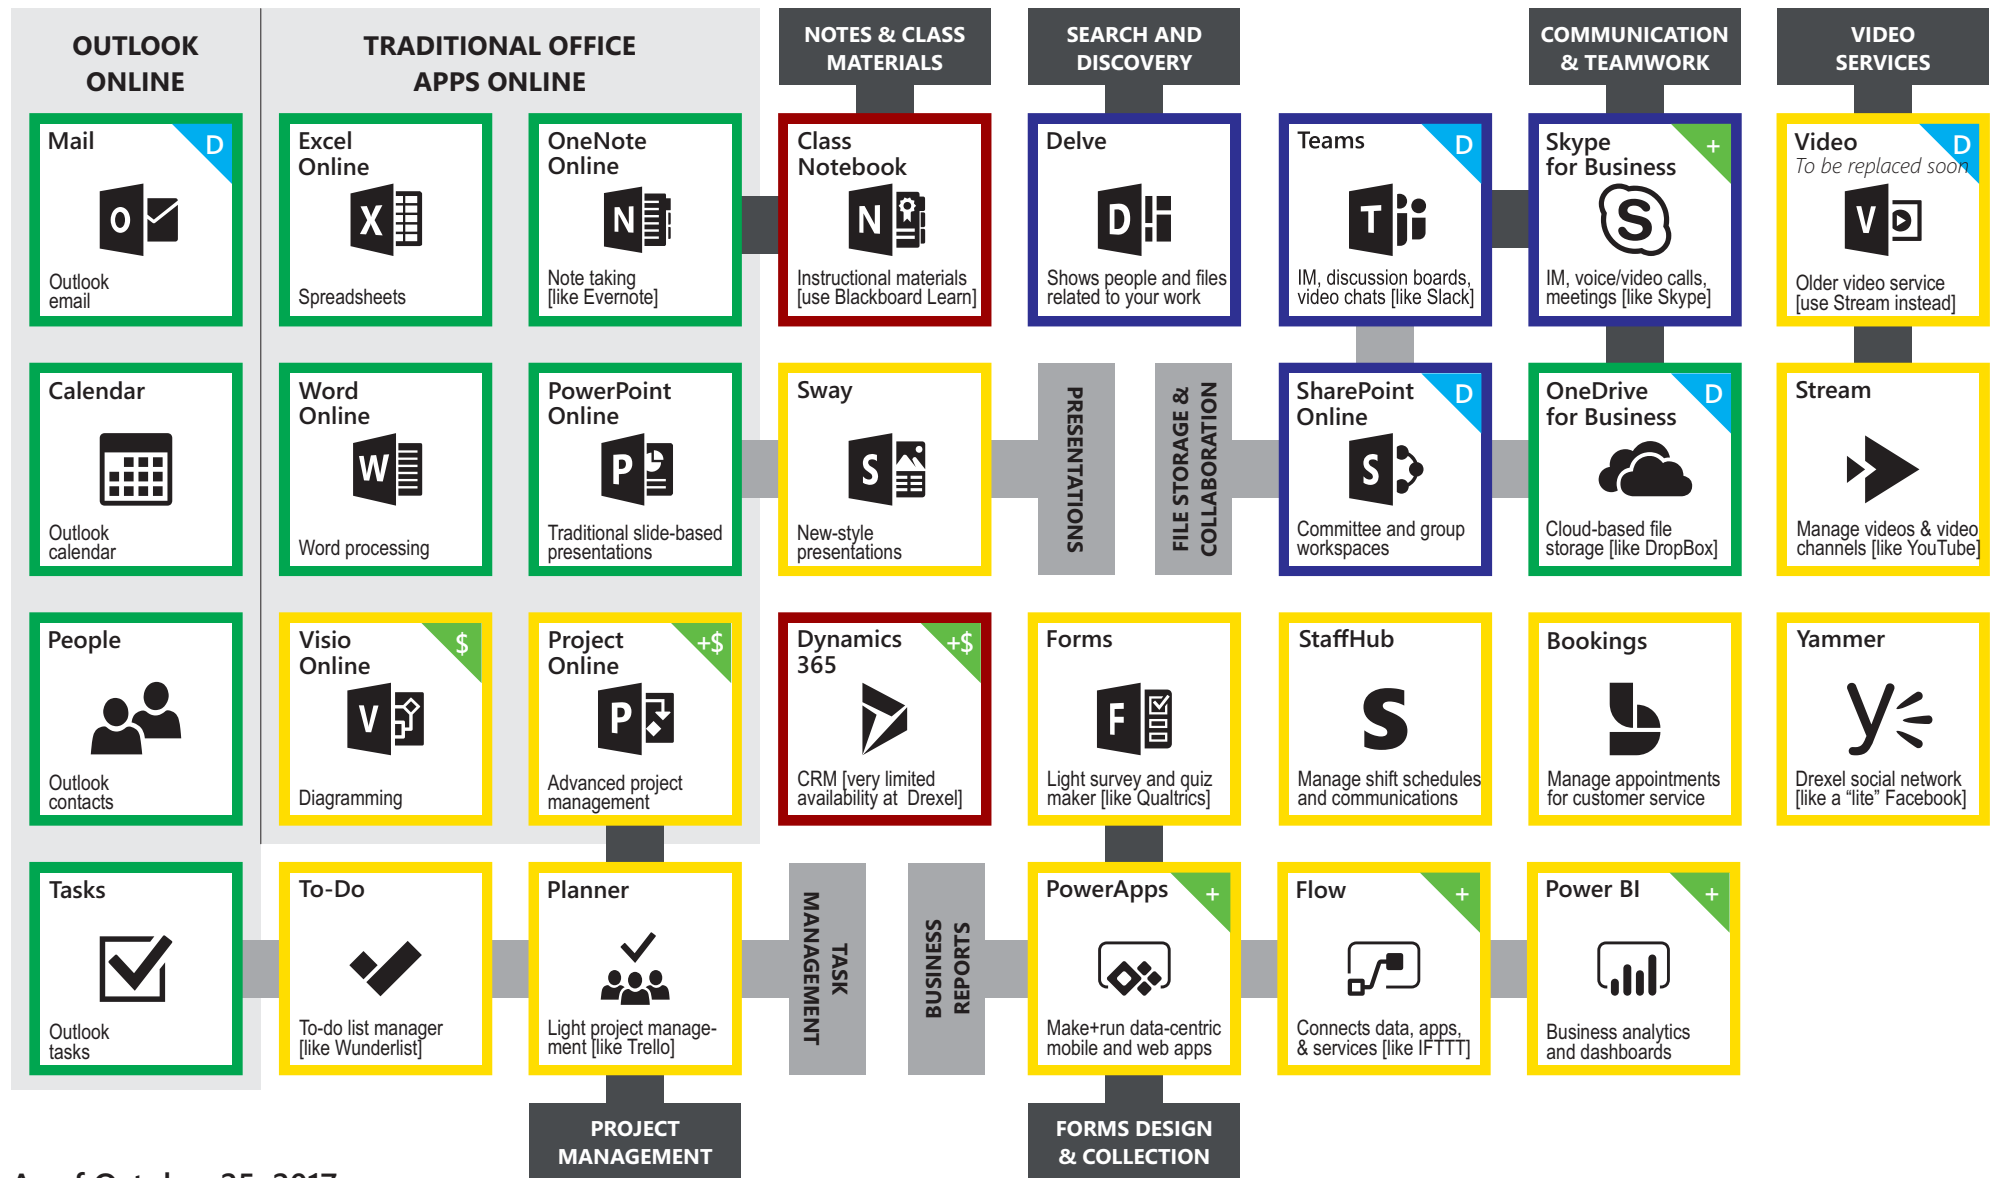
OUTLOOK ONLINE

TRADITIONAL OFFICE APPS ONLINE

NOTES & CLASS MATERIALS

SEARCH AND DISCOVERY

COMMUNICATION & TEAMWORK

VIDEO SERVICES

Mail D
Outlook email

Excel Online
Spreadsheets

OneNote Online
Note taking [like Evernote]

Class Notebook
Instructional materials [use Blackboard Learn]

Delve
Shows people and files related to your work

Teams D
IM, discussion boards, video chats [like Slack]

Skype for Business +
IM, voice/video calls, meetings [like Skype]

Video D
To be replaced soon
Older video service [use Stream instead]

Calendar
Outlook calendar

Word Online
Word processing

PowerPoint Online
Traditional slide-based presentations

Sway
New-style presentations

PRESENTATIONS

FILE STORAGE & COLLABORATION

SharePoint Online D
Committee and group workspaces

OneDrive for Business D
Cloud-based file storage [like DropBox]

Stream
Manage videos & video channels [like YouTube]

People
Outlook contacts

Visio Online $
Diagramming

Project Online +$
Advanced project management

Dynamics 365 +$
CRM [very limited availability at Drexel]

Forms
Light survey and quiz maker [like Qualtrics]

StaffHub
Manage shift schedules and communications

Bookings
Manage appointments for customer service

Yammer
Drexel social network [like a "lite" Facebook]

Tasks
Outlook tasks

To-Do
To-do list manager [like Wunderlist]

Planner
Light project management [like Trello]

TASK MANAGEMENT

BUSINESS REPORTS

PowerApps +
Make+run data-centric mobile and web apps

Flow +
Connects data, apps, & services [like IFTTT]

Power BI +
Business analytics and dashboards

PROJECT MANAGEMENT

FORMS DESIGN & COLLECTION

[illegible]